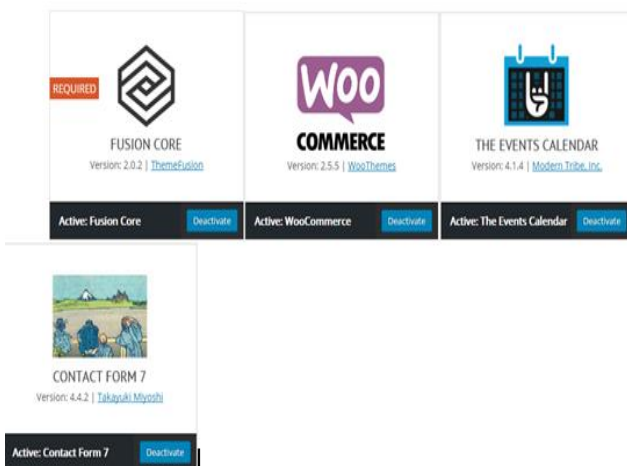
REQUIRED

FUSION CORE
Version: 2.0.2 | ThemeFusion

Active: Fusion Core
Deactivate

WOO
COMMERCE
Version: 2.5.5 | WooThemes

Active: WooCommerce
Deactivate

THE EVENTS CALENDAR
Version: 4.1.4 | Modern Tribe, Inc.

Active: The Events Calendar
Deactivate

CONTACT FORM 7
Version: 4.4.2 | Takayuki Miyoshi

Active: Contact Form 7
Deactivate